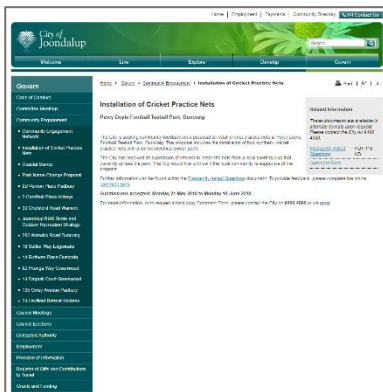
Home | Employment | Payments | Community Directory | Contact Us

City of Joondalup

Search

Welcome Live Explore Develop Govern

Govern

Code of Conduct

Committee Meetings

Community Engagement

• Community Engagement Network

• Installation of Cricket Practice Nets

• Coastal Survey

• Park Name Change Proposal

• 52 Hanson Place Padbury

• 7 Camfield Place Hillarys

• 20 Chessington Road Warwick

• Joondalup BMX Track and Outdoor Recreation Strategy

• 747 Marmion Road Duncraig

• 10 Butler Way Edgewater

• 14 Burham Place Duncraig

• 52 Ponga Way Greenwood

• 14 Dayton Court Greenwood

• 125 Ocean Avenue Padbury

• 74 Lindfield Bennet Udelons

Council Meetings

Council Elections

Delegated Authority

Employment

Freedom of Information

Register of Gifts and Contributions to Travel

Grants and Funding

Home > Govern > Community Engagement > Installation of Cricket Practice Nets

Print | A⁺ | A⁻

Installation of Cricket Practice Nets

Percy Doyle Football Testball Park, Duncraig

The City is seeking community feedback on a proposal to install cricket practice nets at Percy Doyle Football Testball Park, Duncraig. The proposal includes the installation of four synthetic cricket practice nets with a dedicated run up area.

The City has received an expression of interest to install the nets from a local sporting club that currently utilises the park. The City would fund 50% of the cost contingent on the support of the proposal.

Further information can be found within the Frequently Asked Questions document. To provide feedback, please complete the online comment form.

Submissions accepted: Monday 21 May 2018 to Monday 18 June 2018.

For more information, or to request a hard copy Comment Form, please contact the City on 9400 4000 or via email.

Related Information

These documents are available in alternate formats upon request. Please contact the City on 9400 4000.

Frequently Asked Questions PDF 115 KB

Comment Form